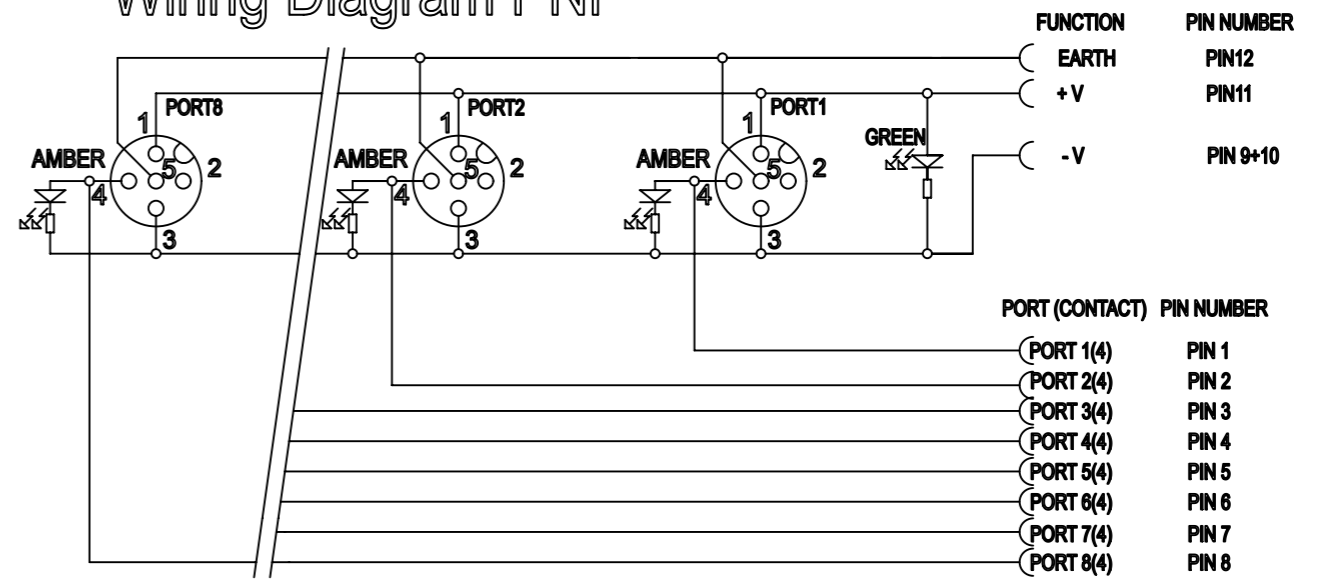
Wiring Diagram PNP

FUNCTION PIN NUMBER
EARTH PIN12
+ V PIN11
- V PIN 9+10

PORT8
1
AMBER
5
2
4
3

PORT2
1
AMBER
5
2
4
3

PORT1
1
AMBER
5
2
4
3

GREEN

PORT (CONTACT) PIN NUMBER

| PORT (CONTACT) | PIN NUMBER |
|---|---|
| PORT 1(4) | PIN 1 |
| PORT 2(4) | PIN 2 |
| PORT 3(4) | PIN 3 |
| PORT 4(4) | PIN 4 |
| PORT 5(4) | PIN 5 |
| PORT 6(4) | PIN 6 |
| PORT 7(4) | PIN 7 |
| PORT 8(4) | PIN 8 |